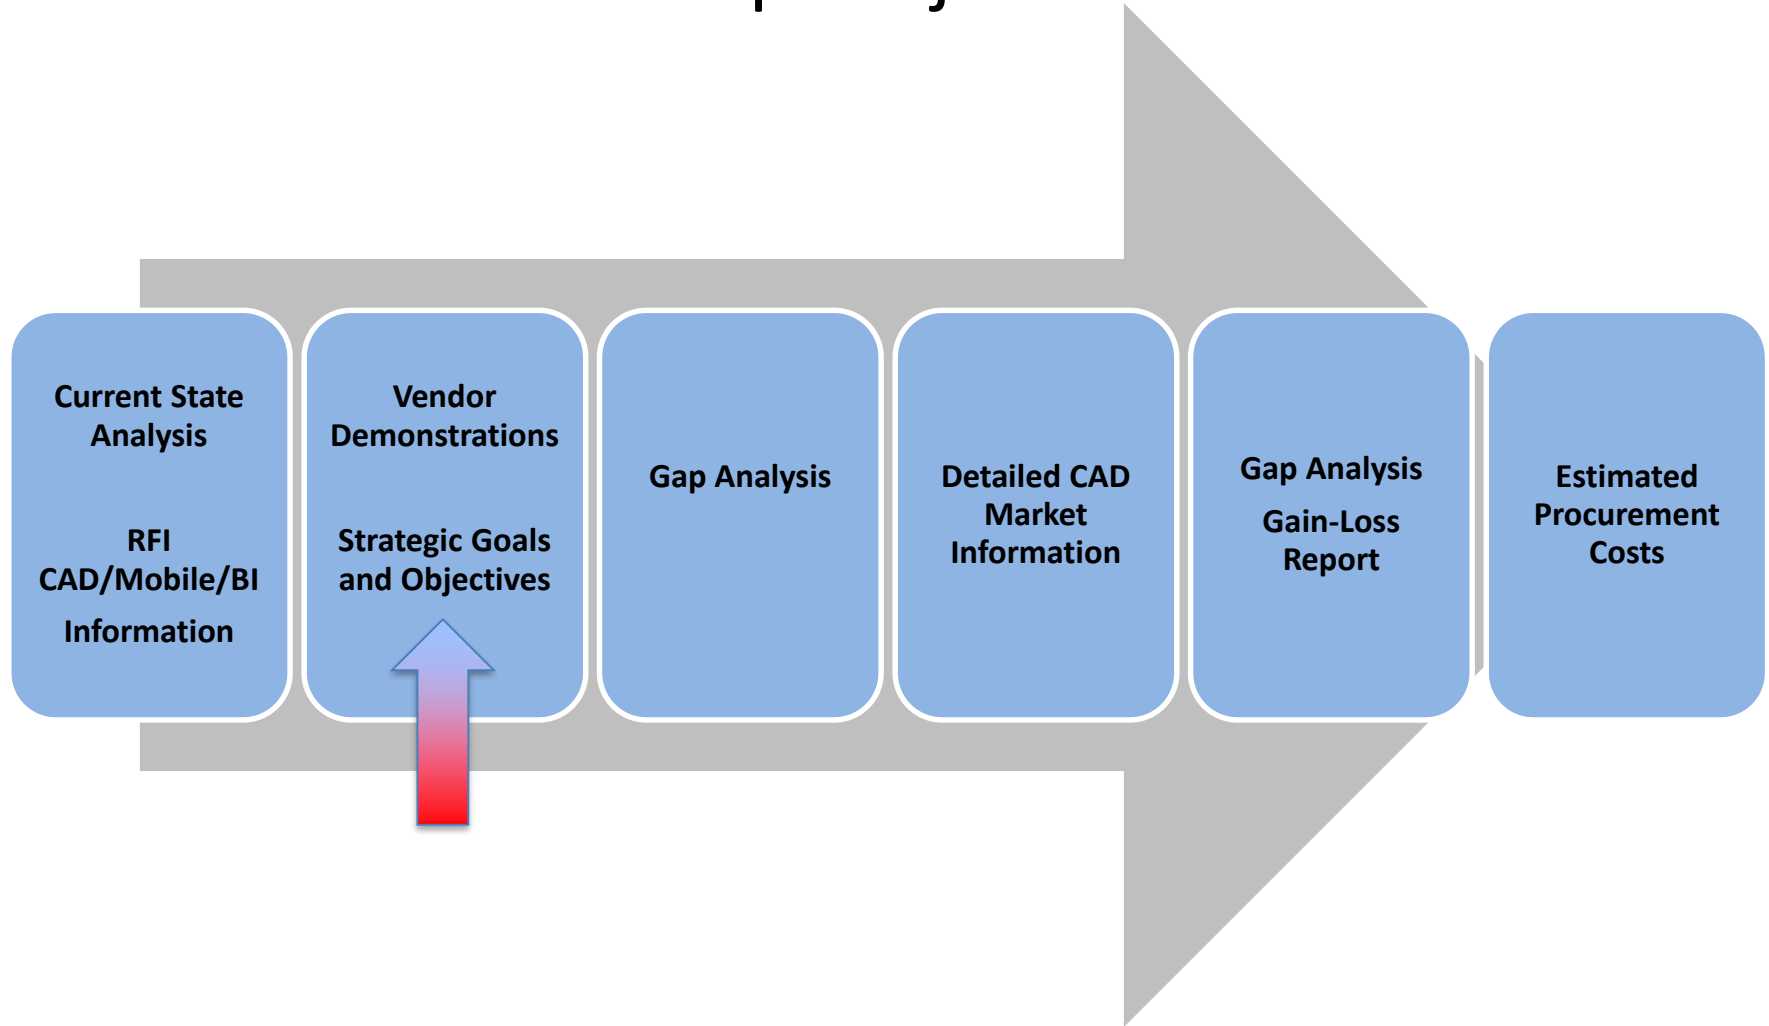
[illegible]

Current State Analysis

RFI CAD/Mobile/BI Information

Vendor Demonstrations

Strategic Goals and Objectives

Gap Analysis

Detailed CAD Market Information

Gap Analysis

Gain-Loss Report

Estimated Procurement Costs